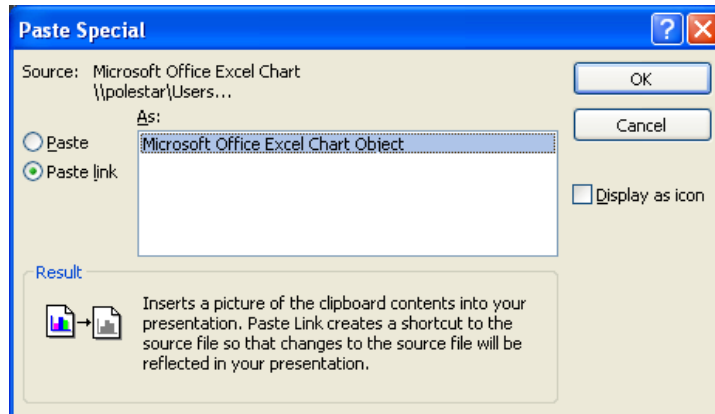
Paste Special

?

Source: Microsoft Office Excel Chart
\\polestar\Users...

As:

Paste

Paste link

Microsoft Office Excel Chart Object

OK

Cancel

Display as icon

Result

Inserts a picture of the clipboard contents into your presentation. Paste Link creates a shortcut to the source file so that changes to the source file will be reflected in your presentation.